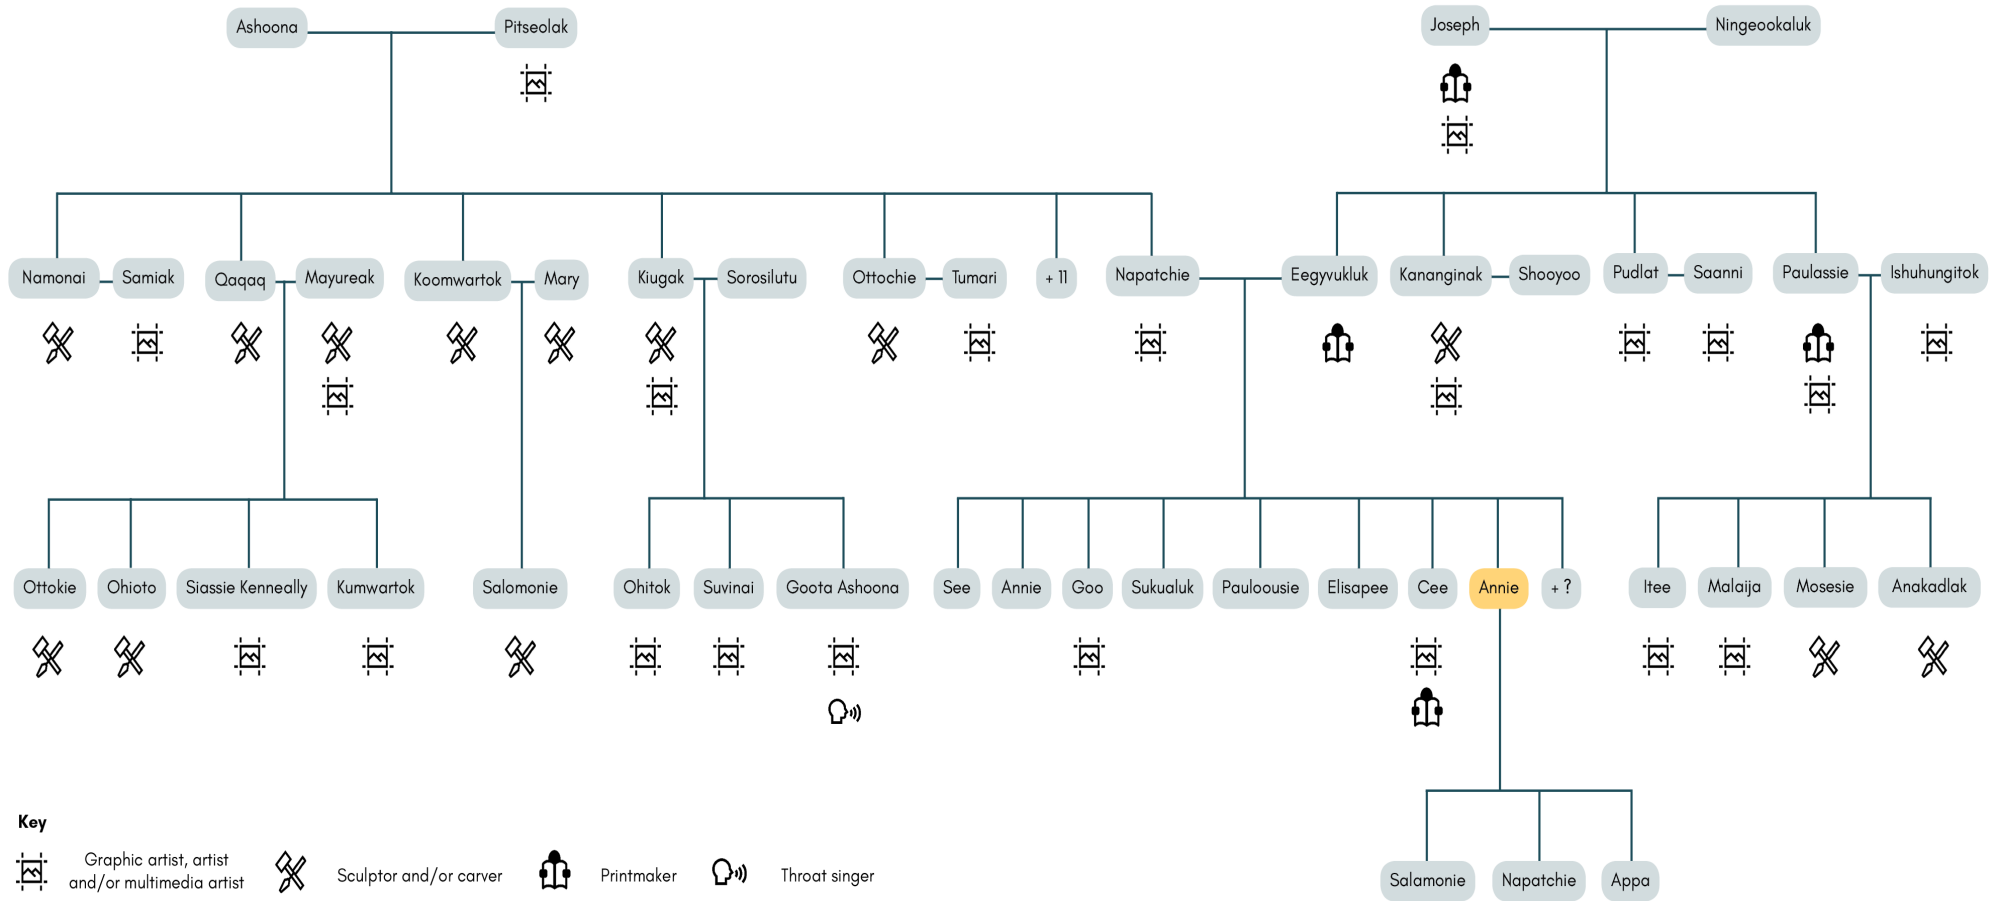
Ashoona
Pitseolak
Joseph
Ningeookaluk

Namonai
Samiak
Qaqaq
Mayureak
Koomwartok
Mary
Kiugak
Sorosilutu
Ottochie
Tumari
+ 11
Napatchie
Eegyvukluk
Kananginak
Shooyoo
Pudlat
Saanni
Paulassie
Ishuhungitok

Ottokie
Ohioto
Siassie Kenneally
Kumwartok
Salomonie
Ohitok
Suvinai
Goota Ashoona
See
Annie
Goo
Sukualuk
Pauloousie
Elisapee
Cee
Annie
+ ?
Itee
Malaija
Mosesie
Anakadlak

Salamonie
Napatchie
Appa

Key
Graphic artist, artist and/or multimedia artist
Sculptor and/or carver
Printmaker
Throat singer